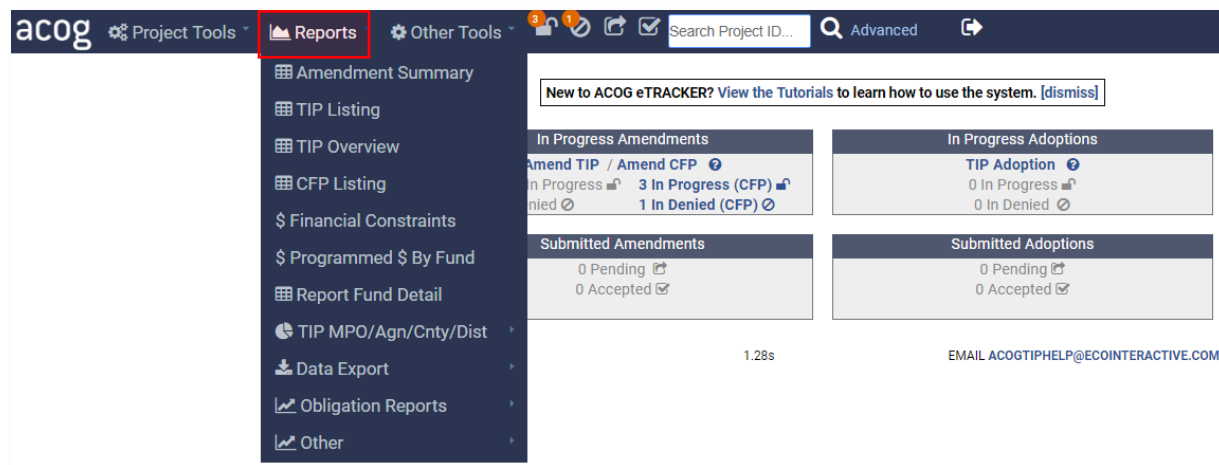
acog Project Tools Reports Other Tools 3 1 Search Project ID... Advanced

Amendment Summary
TIP Listing
TIP Overview
CFP Listing
$ Financial Constraints
$ Programmed $ By Fund
Report Fund Detail
TIP MPO/Agn/Cnty/Dist
Data Export
Obligation Reports
Other

New to ACOG eTRACKER? View the Tutorials to learn how to use the system. [dismiss]

In Progress Amendments
Amend TIP / Amend CFP
In Progress 3 In Progress (CFP)
nied 1 In Denied (CFP)

In Progress Adoptions
TIP Adoption
0 In Progress
0 In Denied

Submitted Amendments
0 Pending
0 Accepted

Submitted Adoptions
0 Pending
0 Accepted

1.28s

EMAIL ACOGTIPHELP@ECOINTERACTIVE.COM